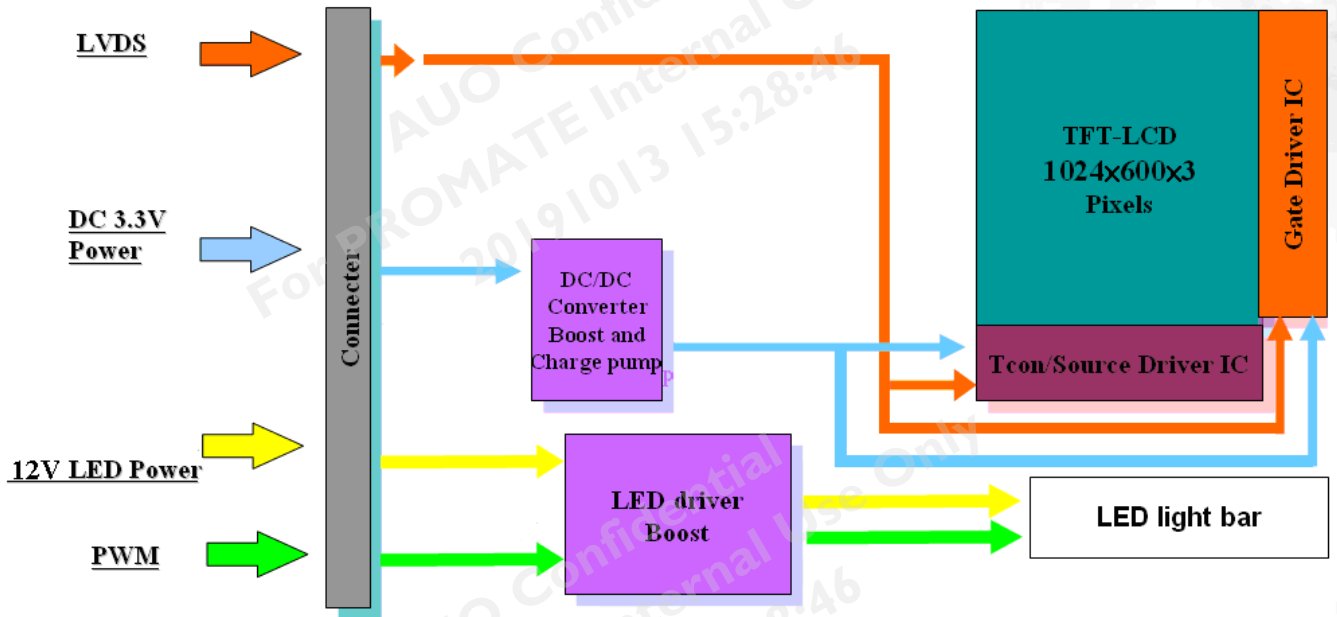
LVDS

DC 3.3V Power

12V LED Power

PWM

Connecter

DC/DC Converter Boost and Charge pump

LED driver Boost

TFT-LCD
1024x600x3
Pixels

Gate Driver IC

Tcon/Source Driver IC

LED light bar

For PROMATE Internal Use Only
AUO Confidential
20191013 15:28:46

AUO Confidential
Internal Use Only
15:28:46